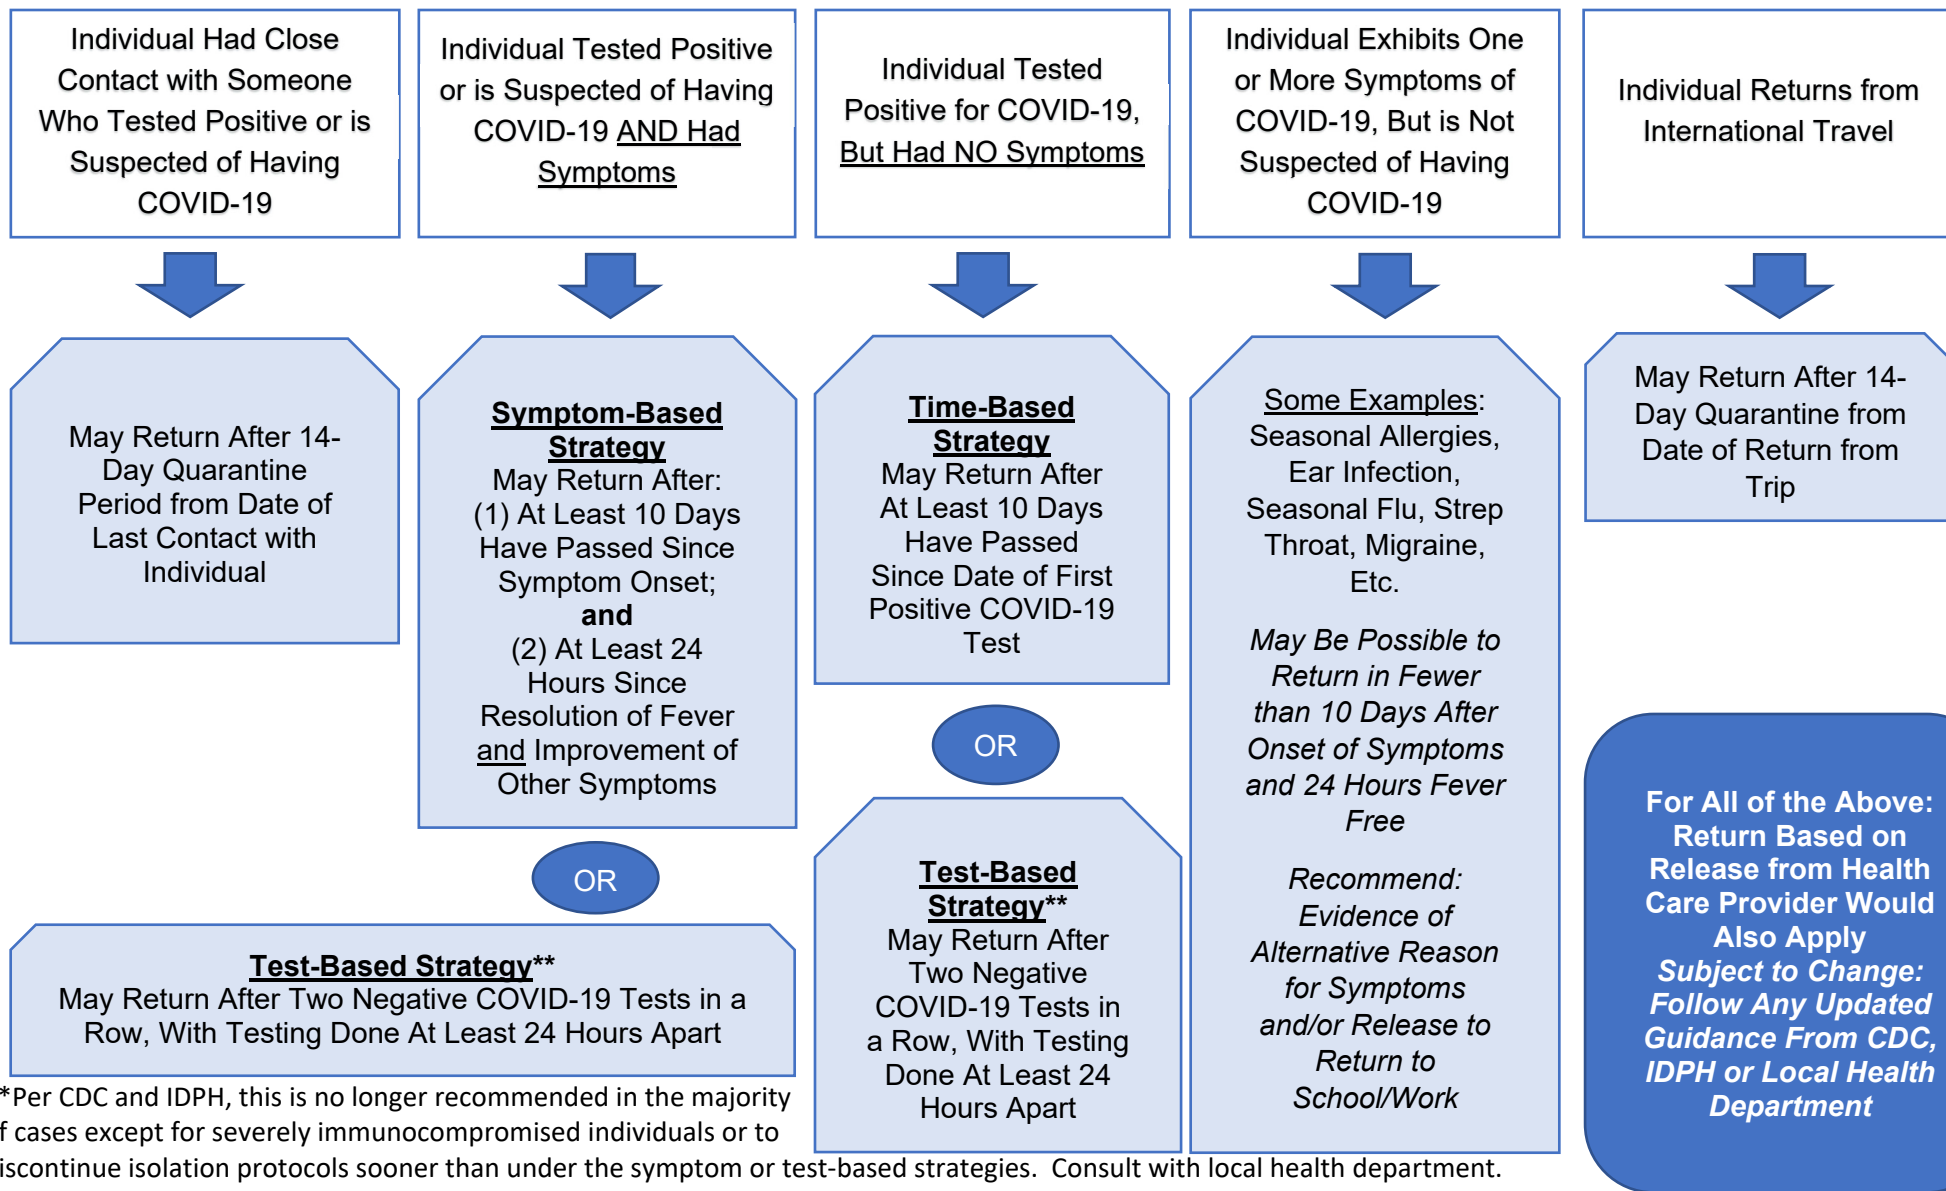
Individual Had Close Contact with Someone Who Tested Positive or is Suspected of Having COVID-19

Individual Tested Positive or is Suspected of Having COVID-19 AND Had Symptoms

Individual Tested Positive for COVID-19, But Had NO Symptoms

Individual Exhibits One or More Symptoms of COVID-19, But is Not Suspected of Having COVID-19

Individual Returns from International Travel

May Return After 14-Day Quarantine Period from Date of Last Contact with Individual

**Symptom-Based Strategy**
May Return After:
(1) At Least 10 Days Have Passed Since Symptom Onset;
**and**
(2) At Least 24 Hours Since Resolution of Fever and Improvement of Other Symptoms

OR

**Test-Based Strategy****
May Return After Two Negative COVID-19 Tests in a Row, With Testing Done At Least 24 Hours Apart

**Time-Based Strategy**
May Return After At Least 10 Days Have Passed Since Date of First Positive COVID-19 Test

OR

**Test-Based Strategy****
May Return After Two Negative COVID-19 Tests in a Row, With Testing Done At Least 24 Hours Apart

Some Examples: Seasonal Allergies, Ear Infection, Seasonal Flu, Strep Throat, Migraine, Etc.

*May Be Possible to Return in Fewer than 10 Days After Onset of Symptoms and 24 Hours Fever Free*

*Recommend: Evidence of Alternative Reason for Symptoms and/or Release to Return to School/Work*

May Return After 14-Day Quarantine from Date of Return from Trip

**For All of the Above: Return Based on Release from Health Care Provider Would Also Apply**
***Subject to Change: Follow Any Updated Guidance From CDC, IDPH or Local Health Department***

*Per CDC and IDPH, this is no longer recommended in the majority f cases except for severely immunocompromised individuals or to iscontinue isolation protocols sooner than under the symptom or test-based strategies. Consult with local health department.